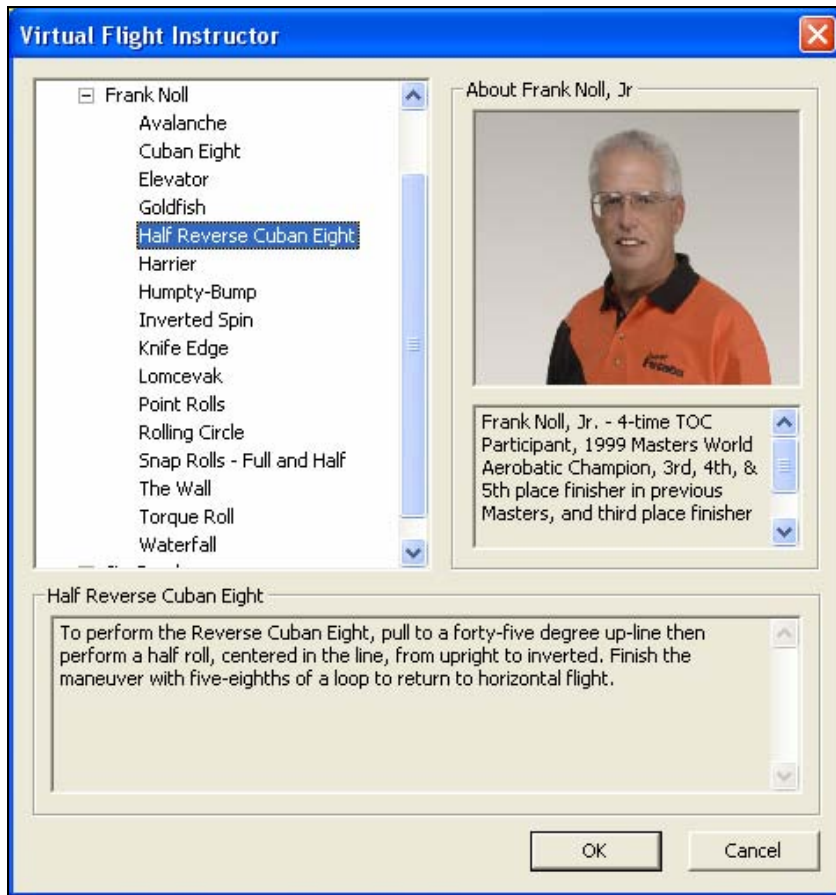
Virtual Flight Instructor

⊟ Frank Noll
Avalanche
Cuban Eight
Elevator
Goldfish
Half Reverse Cuban Eight
Harrier
Humpty-Bump
Inverted Spin
Knife Edge
Lomcevak
Point Rolls
Rolling Circle
Snap Rolls - Full and Half
The Wall
Torque Roll
Waterfall

About Frank Noll, Jr

Frank Noll, Jr. - 4-time TOC Participant, 1999 Masters World Aerobatic Champion, 3rd, 4th, & 5th place finisher in previous Masters, and third place finisher

Half Reverse Cuban Eight

To perform the Reverse Cuban Eight, pull to a forty-five degree up-line then perform a half roll, centered in the line, from upright to inverted. Finish the maneuver with five-eighths of a loop to return to horizontal flight.

OK

Cancel